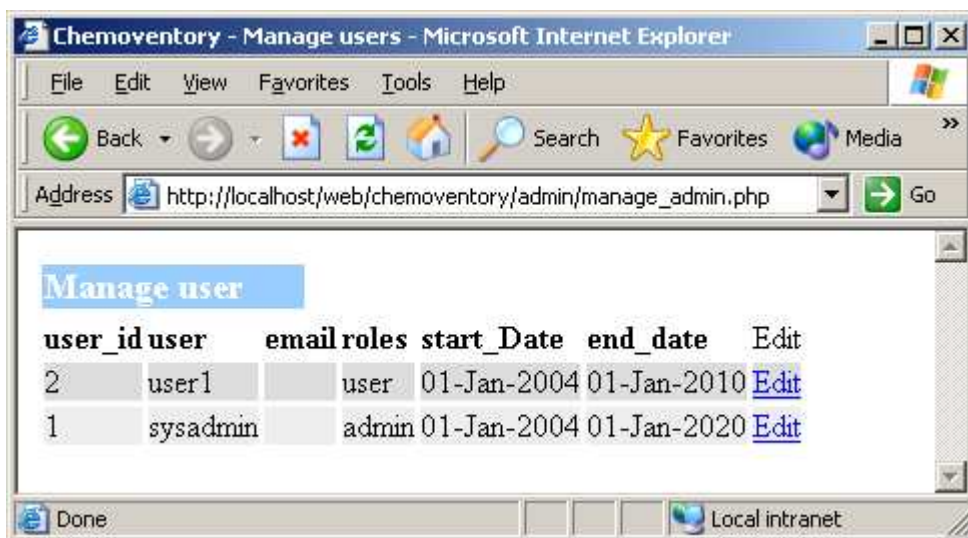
Chemoventory - Manage users - Microsoft Internet Explorer

File Edit View Favorites Tools Help

Back Search Favorites Media

Address http://localhost/web/chemoventory/admin/manage_admin.php Go

Manage user

| user_id | user | email | roles | start_Date | end_date | Edit |
|---|---|---|---|---|---|---|
| 2 | user1 | | user | 01-Jan-2004 | 01-Jan-2010 | Edit |
| 1 | sysadmin | | admin | 01-Jan-2004 | 01-Jan-2020 | Edit |

Done Local intranet